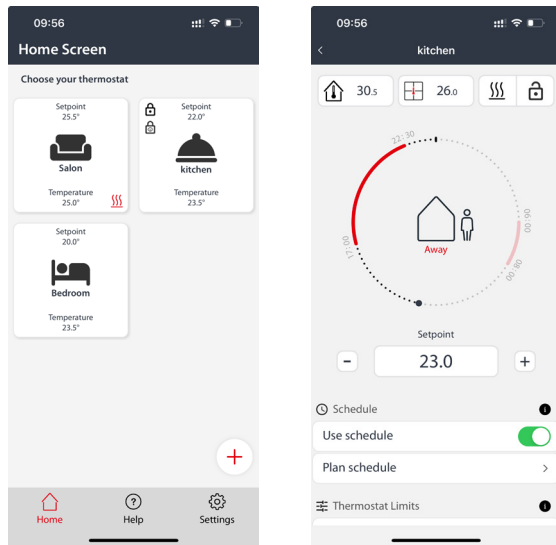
09:56

Home Screen

Choose your thermostat

Setpoint
25.5°
Salon
Temperature
25.0°

Setpoint
22.0°
kitchen
Temperature
23.5°

Setpoint
20.0°
Bedroom
Temperature
23.5°

+

Home
Help
Settings

09:56

<
kitchen

30.5
26.0

22:30
17:00
06:00
08:00

Away

Setpoint
-
23.0
+

Schedule
Use schedule
Plan schedule
>

Thermostat Limits